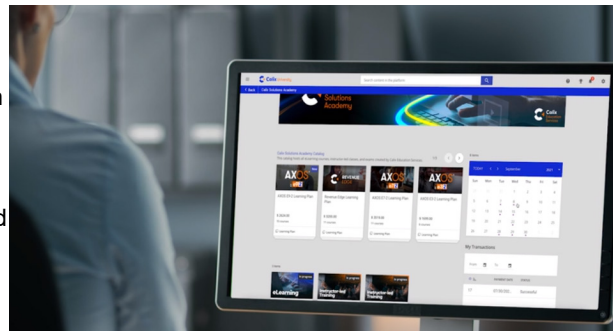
n

d

Calix

Search

Back Calix Solutions Academy

Solutions Academy

Calix

Calix Solutions Academy Catalog

AXOS

REVENUE EDGE

AXOS

AXOS

AXOS E5 Learning Plan

Revenue Edge Learning Plan

AXOS E7 Learning Plan

AXOS E9 Learning Plan

Learning Plan

Learning Plan

Learning Plan

Learning Plan

Today

September

2021

Sun

Mon

Tue

Wed

Thu

Fri

Sat

My Transactions

eLearning

Instructor-led Training

Instructor-led Training